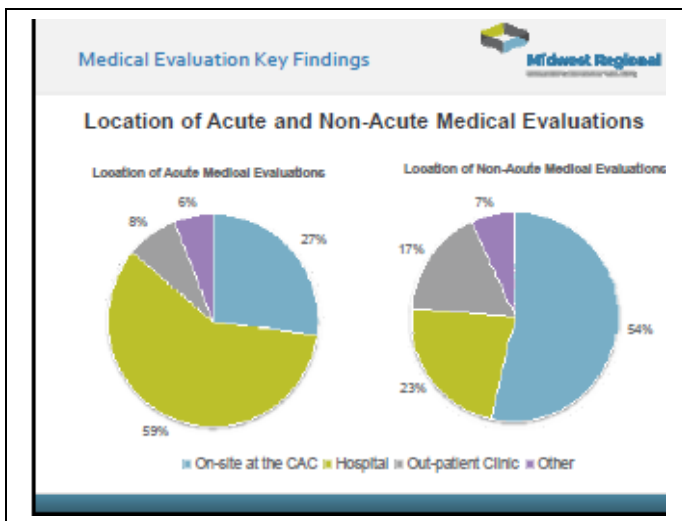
Medical Evaluation Key Findings

Midwest Regional

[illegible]

Location of Acute and Non-Acute Medical Evaluations

Location of Acute Medical Evaluations

27%

59%

8%

6%

Location of Non-Acute Medical Evaluations

54%

23%

17%

7%

On-site at the CAC Hospital Out-patient Clinic Other